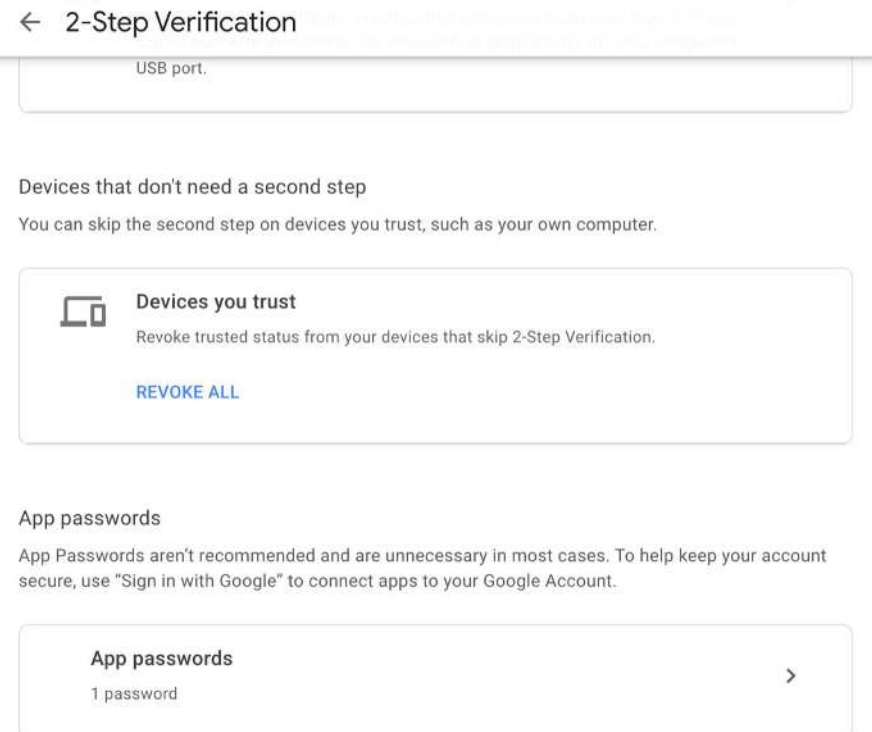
← 2-Step Verification

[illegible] USB port.

Devices that don't need a second step

You can skip the second step on devices you trust, such as your own computer.

Devices you trust

Revoke trusted status from your devices that skip 2-Step Verification.

REVOKE ALL

App passwords

App Passwords aren't recommended and are unnecessary in most cases. To help keep your account secure, use "Sign in with Google" to connect apps to your Google Account.

App passwords

1 password

>